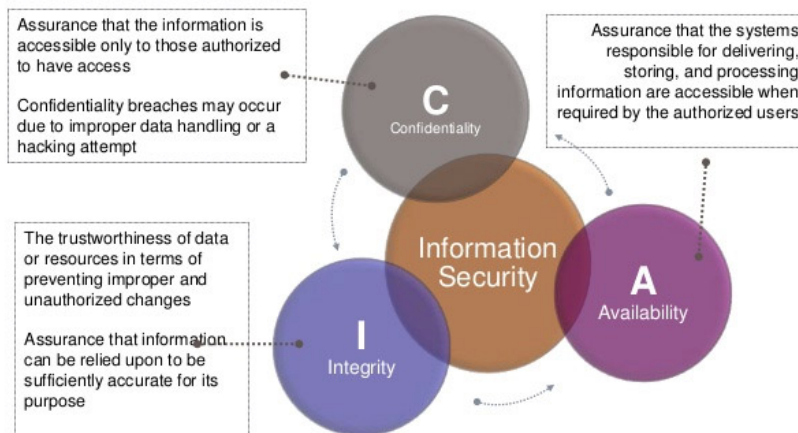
Assurance that the information is accessible only to those authorized to have access

Confidentiality breaches may occur due to improper data handling or a hacking attempt

C
Confidentiality

Assurance that the systems responsible for delivering, storing, and processing information are accessible when required by the authorized users

The trustworthiness of data or resources in terms of preventing improper and unauthorized changes

Assurance that information can be relied upon to be sufficiently accurate for its purpose

Information Security

A
Availability

I
Integrity